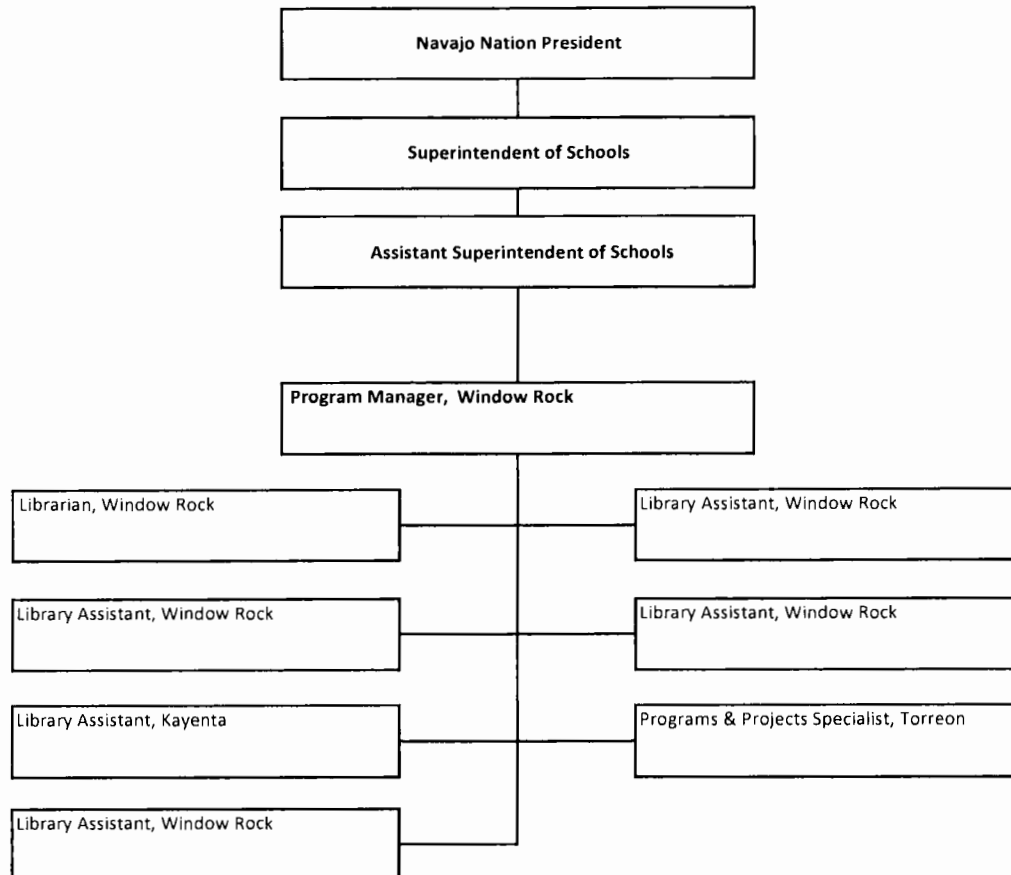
Navajo Nation President

Superintendent of Schools

Assistant Superintendent of Schools

Program Manager, Window Rock

Librarian, Window Rock

Library Assistant, Window Rock

Library Assistant, Window Rock

Library Assistant, Window Rock

Library Assistant, Kayenta

Programs & Projects Specialist, Torreon

Library Assistant, Window Rock